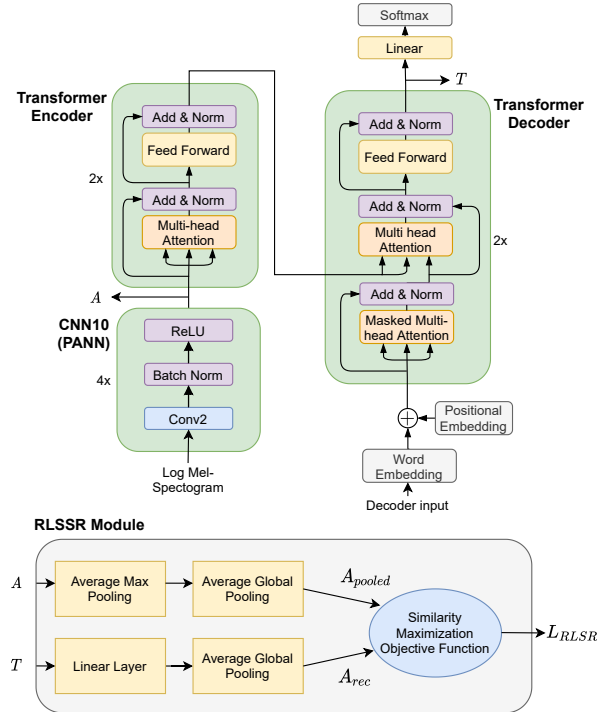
Softmax

Linear

$T$

Transformer Encoder

Add & Norm

Feed Forward

2x

Add & Norm

Multi-head Attention

Transformer Decoder

Add & Norm

Feed Forward

Add & Norm

Multi head Attention

2x

Add & Norm

Masked Multi-head Attention

$A$

CNN10 (PANN)

ReLU

4x

Batch Norm

Conv2

Log Mel-Spectogram

Positional Embedding

Word Embedding

Decoder input

RLSSR Module

$A$

Average Max Pooling

Average Global Pooling

$A_{pooled}$

Similarity Maximization Objective Function

$L_{RLSR}$

$T$

Linear Layer

Average Global Pooling

$A_{rec}$